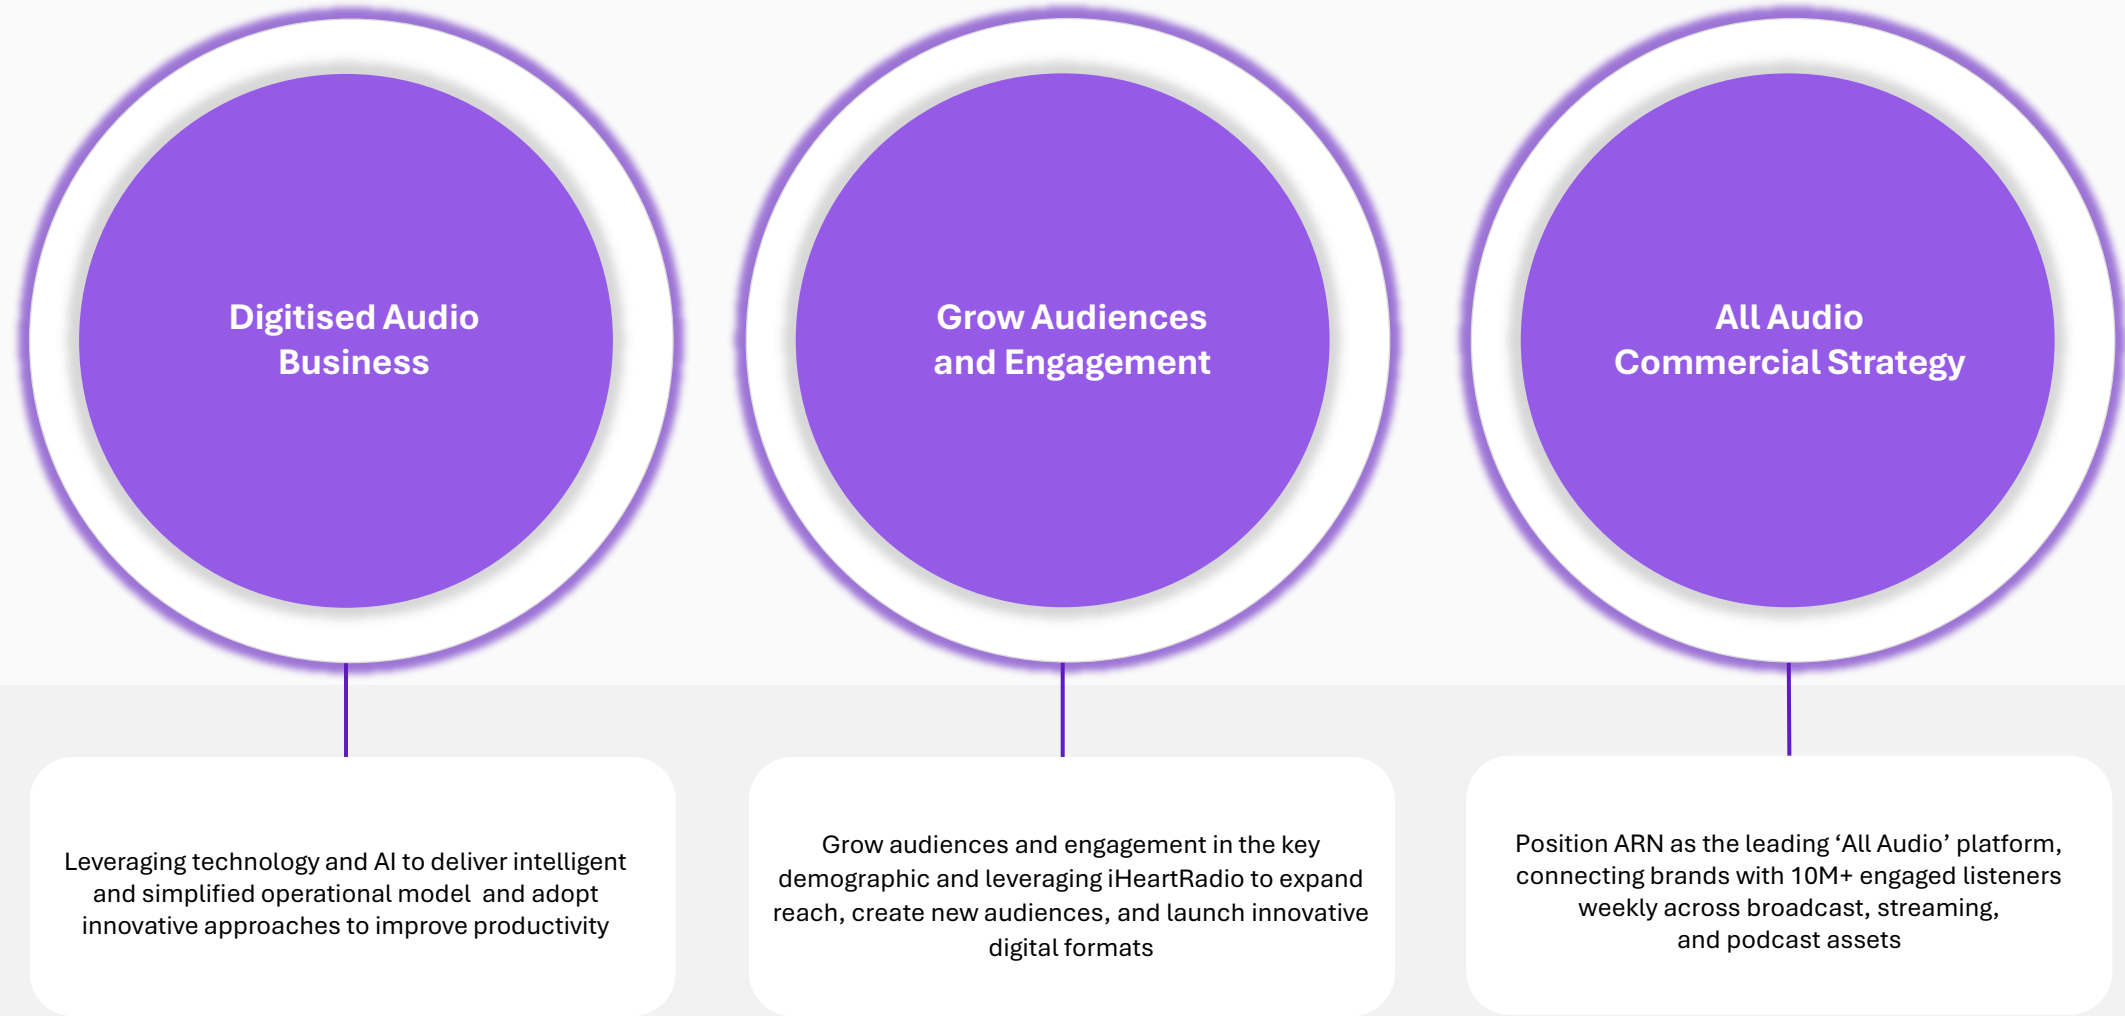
Digitised Audio Business

Grow Audiences and Engagement

All Audio Commercial Strategy

Leveraging technology and AI to deliver intelligent and simplified operational model and adopt innovative approaches to improve productivity

Grow audiences and engagement in the key demographic and leveraging iHeartRadio to expand reach, create new audiences, and launch innovative digital formats

Position ARN as the leading ‘All Audio’ platform, connecting brands with 10M+ engaged listeners weekly across broadcast, streaming, and podcast assets